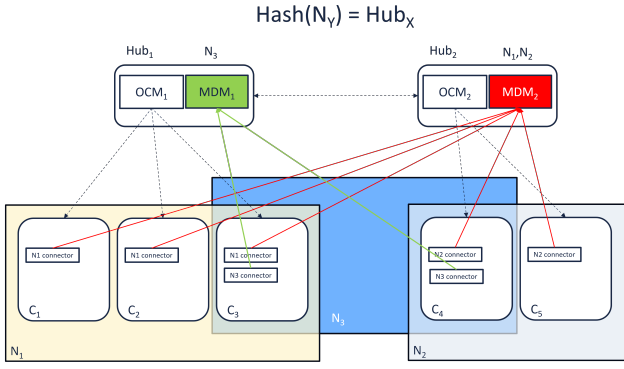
Hash($N_Y$) = $Hub_X$

$Hub_1$ $N_3$

$OCM_1$ $MDM_1$

$Hub_2$ $N_1$,$N_2$

$OCM_2$ $MDM_2$

N1 connector

$C_1$

N1 connector

$C_2$

N1 connector

N3 connector

$C_3$

$N_3$

N2 connector

N3 connector

$C_4$

N2 connector

$C_5$

$N_1$

$N_2$